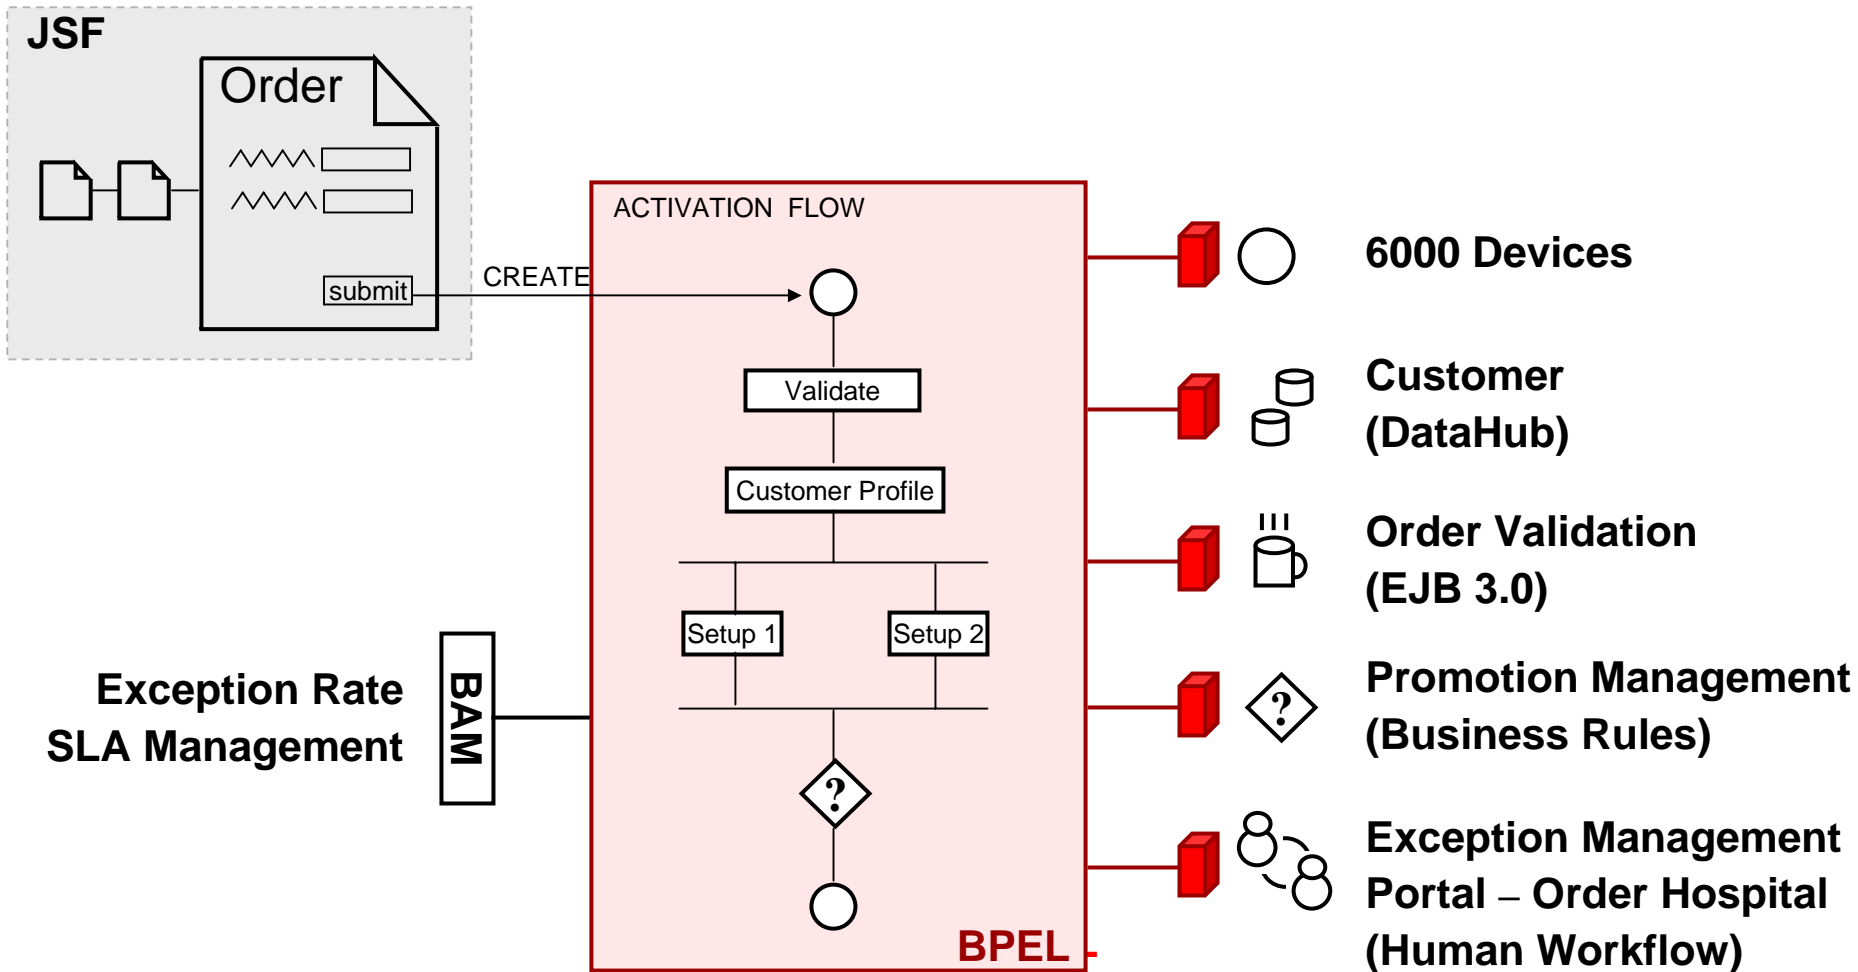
JSF

Order

submit

CREATE

ACTIVATION FLOW

Validate

Customer Profile

Setup 1

Setup 2

?

BPEL

Exception Rate
SLA Management

BAM

6000 Devices

Customer
(DataHub)

Order Validation
(EJB 3.0)

?

Promotion Management
(Business Rules)

Exception Management
Portal – Order Hospital
(Human Workflow)